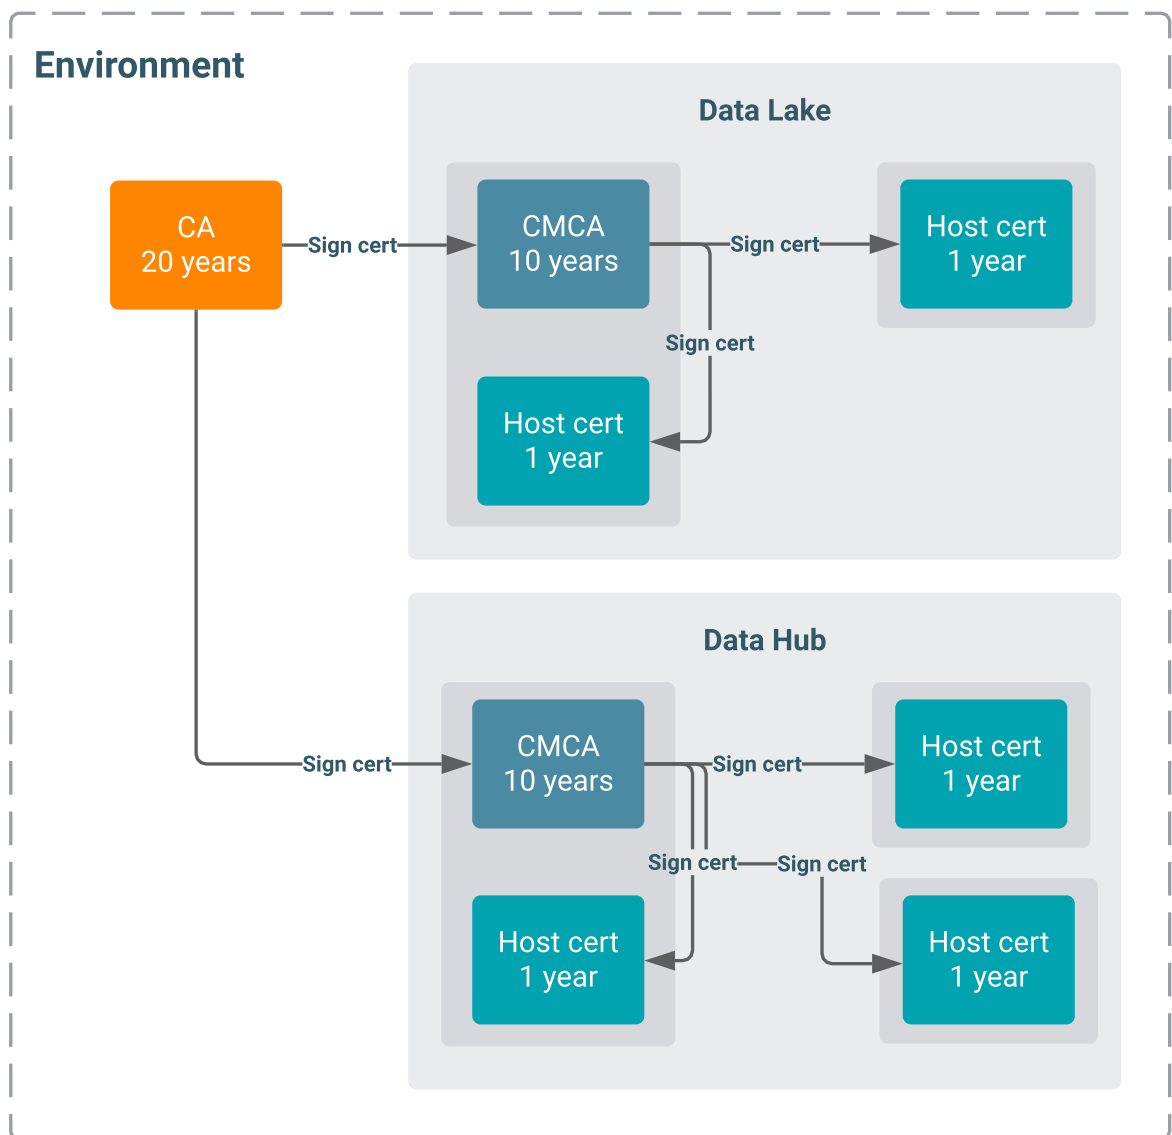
Environment

Data Lake

CA
20 years

Sign cert

CMCA
10 years

Sign cert

Host cert
1 year

Sign cert

Host cert
1 year

Data Hub

Sign cert

CMCA
10 years

Sign cert

Host cert
1 year

Sign cert

Sign cert

Host cert
1 year

Host cert
1 year